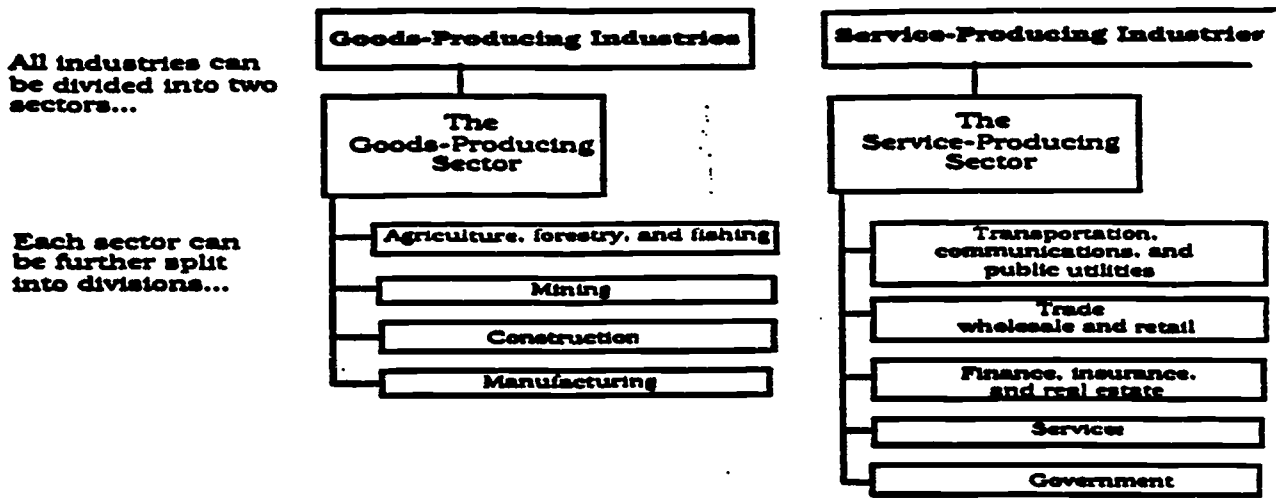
All industries can be divided into two sectors...

Each sector can be further split into divisions...

Goods-Producing Industries

The Goods-Producing Sector

Agriculture, forestry, and fishing

Mining

Construction

Manufacturing

Service-Producing Industries

The Service-Producing Sector

Transportation, communications, and public utilities

Trade wholesale and retail

Finance, insurance, and real estate

Services

Government